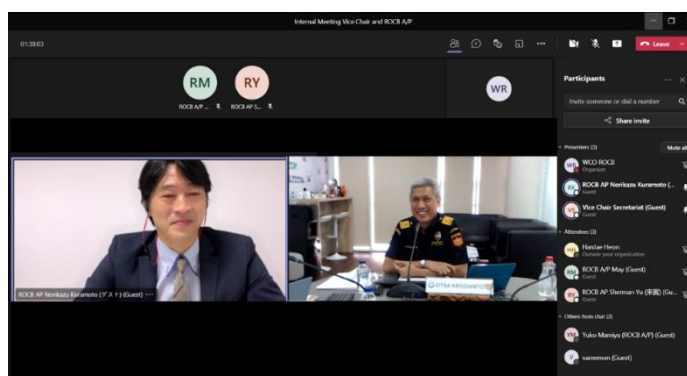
Internal Meeting Vice Chair and ROCB A/P

01:38:03

Leave

RM
ROCB A/P ...

RY
ROCB AP S...

WR

ROCB AP Norikazu Kuramoto (ゲスト) (Guest)

Participants

Invite someone or dial a number

Share invite

Presenters (3)

Mute all

WCO ROCB
Organizer

ROCB AP Norikazu Kuramoto (...
Guest

Vice Chair Secretariat (Guest)
Guest

Attendees (3)

Hanlae Heon
Outside your organization

ROCB A/P May (Guest)
Guest

ROCB AP Sherman Yu (末政) (Gu...
Guest

Others from chat (2)

Yuko Mamiya (ROCB A/P) (Guest)

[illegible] (Guest)